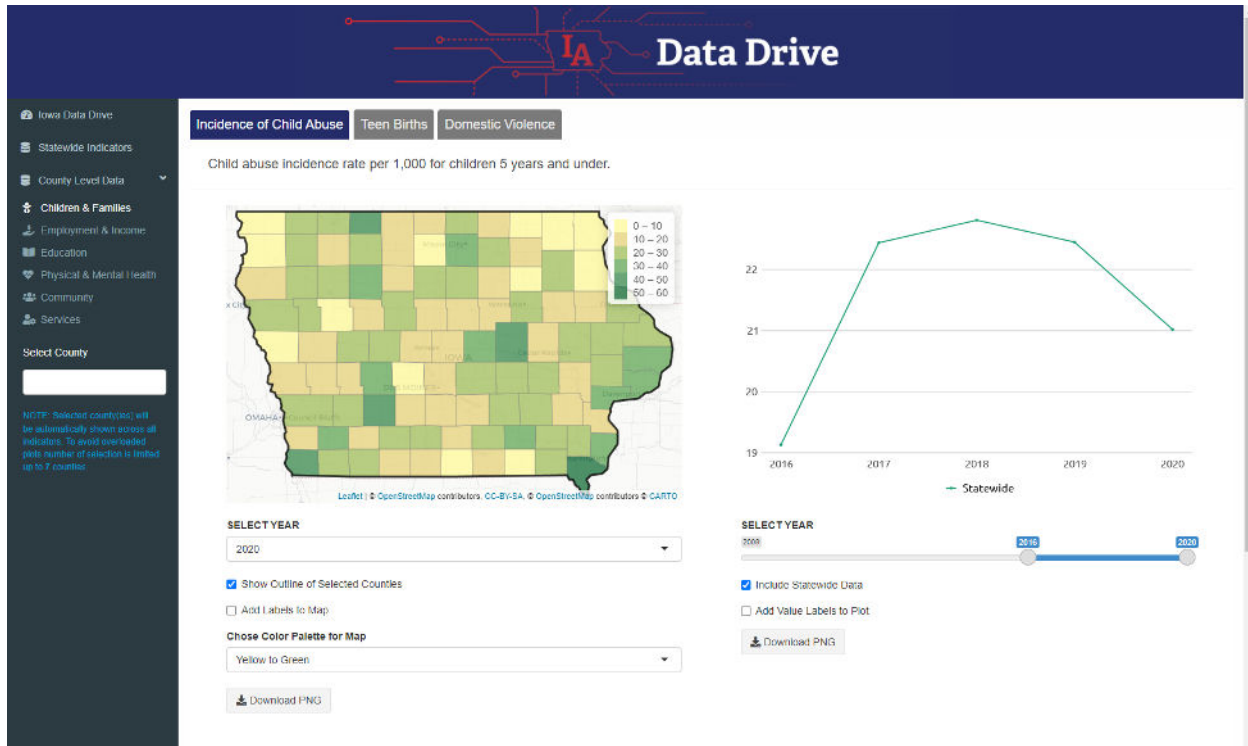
IA Data Drive

Iowa Data Drive
Statewide Indicators
County Level Data
Children & Families
Employment & Income
Education
Physical & Mental Health
Community
Services

Select County

NOTE: Selected county(ies) will be automatically shown across all indicators. To avoid overloaded plots number of selection is limited up to 7 counties.

Incidence of Child Abuse | Teen Births | Domestic Violence

Child abuse incidence rate per 1,000 for children 5 years and under.

0 – 10
10 – 20
20 – 30
30 – 40
40 – 50
50 – 60

IOWA
DES MOINES
OMAHA

Leaflet | © OpenStreetMap contributors, CC-BY-SA, © OpenStreetMap contributors © CARTO

22
21
20
19
2016 2017 2018 2019 2020

Statewide

SELECT YEAR
2020

Show Outline of Selected Counties
Add Labels to Map

Chose Color Palette for Map
Yellow to Green

Download PNG

SELECT YEAR
2009 2016 2020

Include Statewide Data
Add Value Labels to Plot

Download PNG